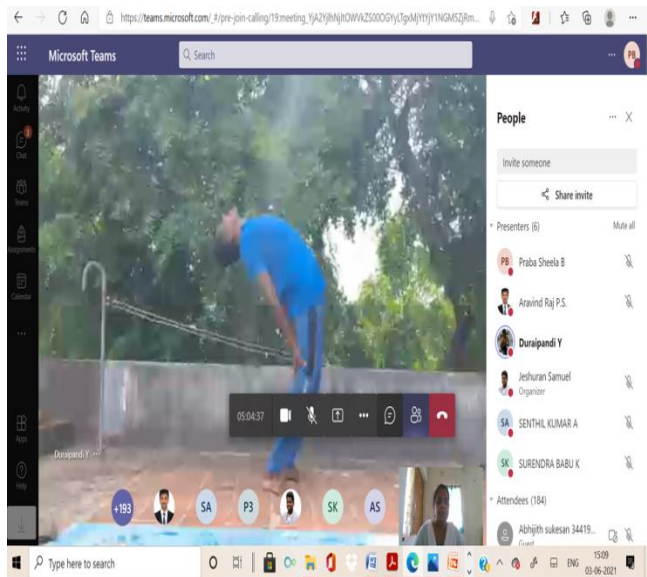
https://teams.microsoft.com/_#/pre-join-calling/19:meeting_YjA2YjhNjltOWVkZS00OGYyLTgxMjYtYjY1NGM5ZjRm...

Microsoft Teams

Search

PB

Activity

Chat

Teams

Assignments

Calendar

...

Apps

Help

People

Invite someone

Share invite

Presenters (6)

Mute all

PB Praba Sheela B

Aravind Raj P.S.

Duraipandi Y

Jeshuran Samuel
Organizer

SA SENTHIL KUMAR A

SK SURENDRA BABU K

Attendees (184)

Abhijith sukesan 34419...
Guest

05:04:37

Duraipandi Y

+193

SA

P3

SK

AS

Type here to search

ENG

15:09
03-06-2021